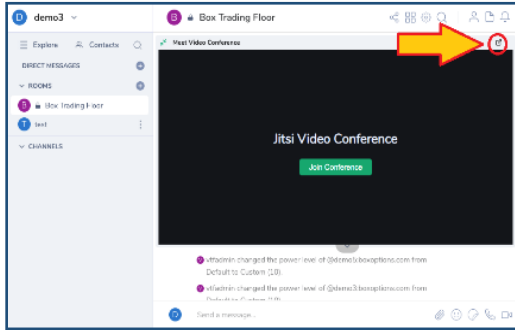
D demo3

B Box Trading Floor

Explore Contacts

DIRECT MESSAGES

ROOMS

B Box Trading Floor

T test

CHANNELS

Meet Video Conference

Jitsi Video Conference

Join Conference

vttadmin changed the power level of @demo1:boxoptions.com from Default to Custom (10).

vttadmin changed the power level of @demo3:boxoptions.com from Default to Custom (10).

Send a message...